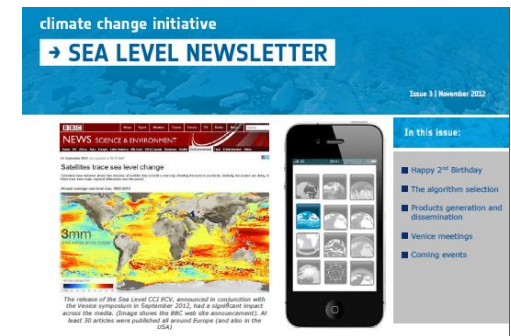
climate change initiative

→ SEA LEVEL NEWSLETTER

Issue 3 | November 2012

BBC

NEWS SCIENCE & ENVIRONMENT

Satellites trace sea level change

3mm

The release of the Sea Level CCI ECV, announced in conjunction with the Venice symposium in September 2012, had a significant impact across the media. (Image shows the BBC web site announcement). At least 30 articles were published all around Europe (and also in the USA)

In this issue:

Happy 2$^{nd}$ Birthday

The algorithm selection

Products generation and dissemination

Venice meetings

Coming events